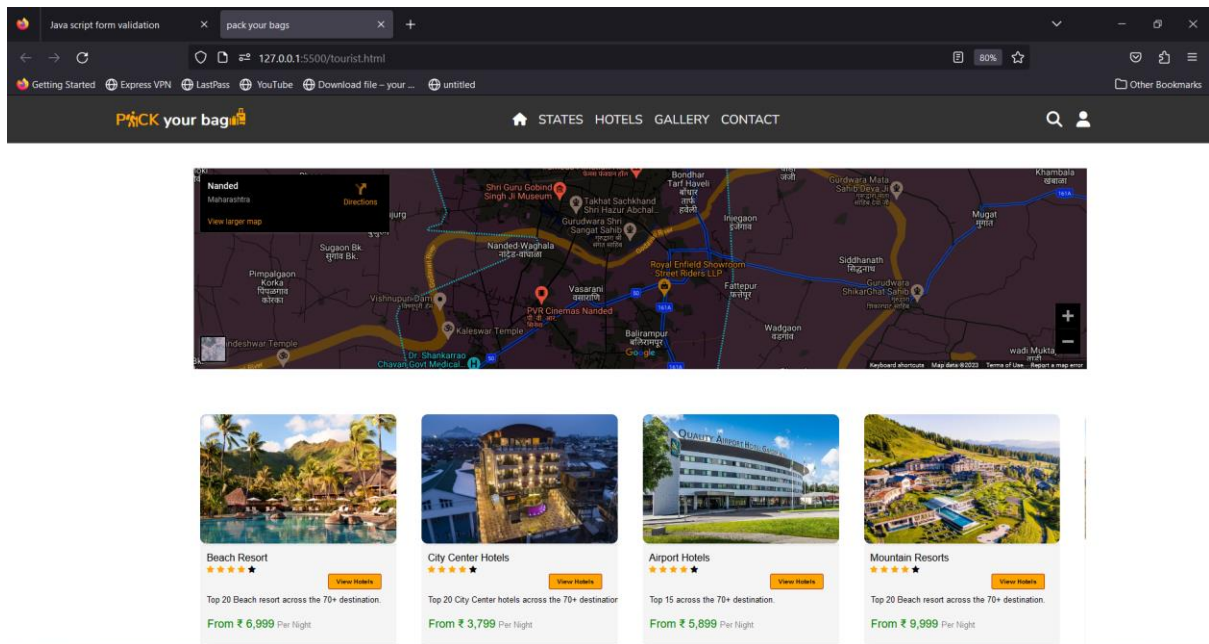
Java script form validation ×
pack your bags ×
+

127.0.0.1:5500/tourist.html
80%

Getting Started
Express VPN
LastPass
YouTube
Download file – your ...
untitled
Other Bookmarks

PACK your bag

STATES HOTELS GALLERY CONTACT

Nanded
Maharashtra
View larger map
Directions

Bondhar Tarf Haveli
Shri Guru Gobind Singh Ji Museum
Takhat Sachkhand Shri Hazur Abchal...
Gurudwara Shri Sangat Sahib
Gurdwara Mata Sahib Deva Ji
Khambala
Mugat
Inegaon
Sugaon Bk.
Nanded-Waghala
Pimpalgaon Korka
Royal Enfield Showroom Street Riders LLP
Siddhanath
Vasarani
Gurudwara ShikarGhat Sahib
Vishnupuri Dam
PVR Cinemas Nanded
Fattepur
Kaleswar Temple
Balirampur
Wadgaon
Dr. Shankarrao Chavan Govt Medical...
wadi Mukta
Google
Keyboard shortcuts
Map data ©2023
Terms of Use
Report a map error

Beach Resort
View Hotels
Top 20 Beach resort across the 70+ destination.
From ₹ 6,999 Per Night

City Center Hotels
View Hotels
Top 20 City Center hotels across the 70+ destination
From ₹ 3,799 Per Night

Airport Hotels
View Hotels
Top 15 across the 70+ destination.
From ₹ 5,899 Per Night

Mountain Resorts
View Hotels
Top 20 Beach resort across the 70+ destination.
From ₹ 9,999 Per Night